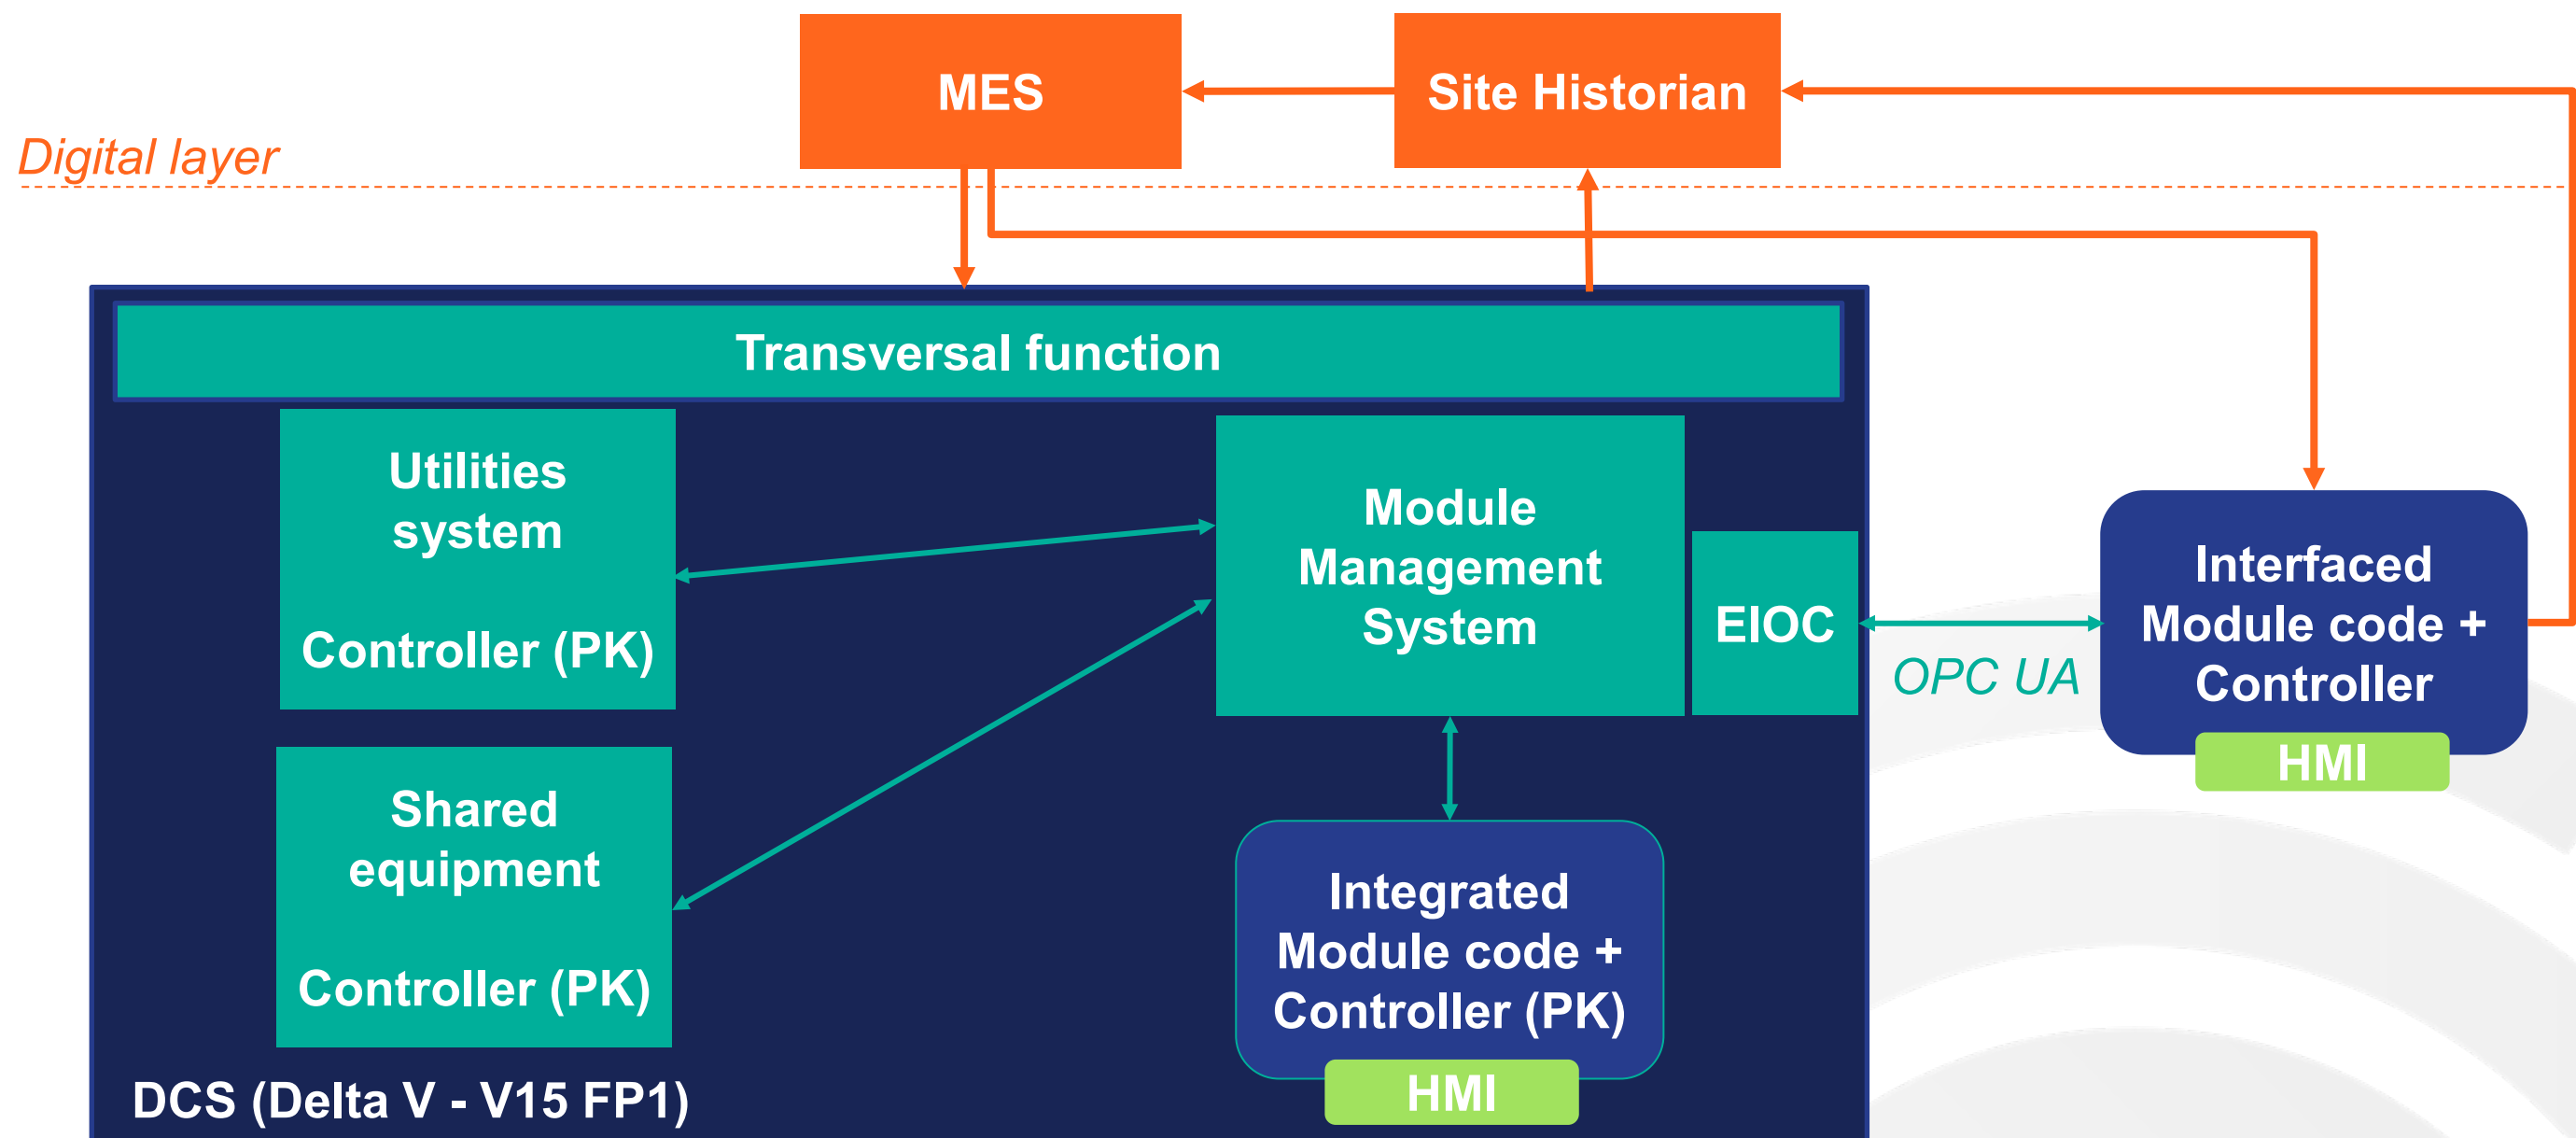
MES

Site Historian

Digital layer

Transversal function

Utilities system

Controller (PK)

Module Management System

EIOC

OPC UA

Interfaced Module code + Controller

HMI

Shared equipment

Controller (PK)

Integrated Module code + Controller (PK)

HMI

DCS (Delta V - V15 FP1)